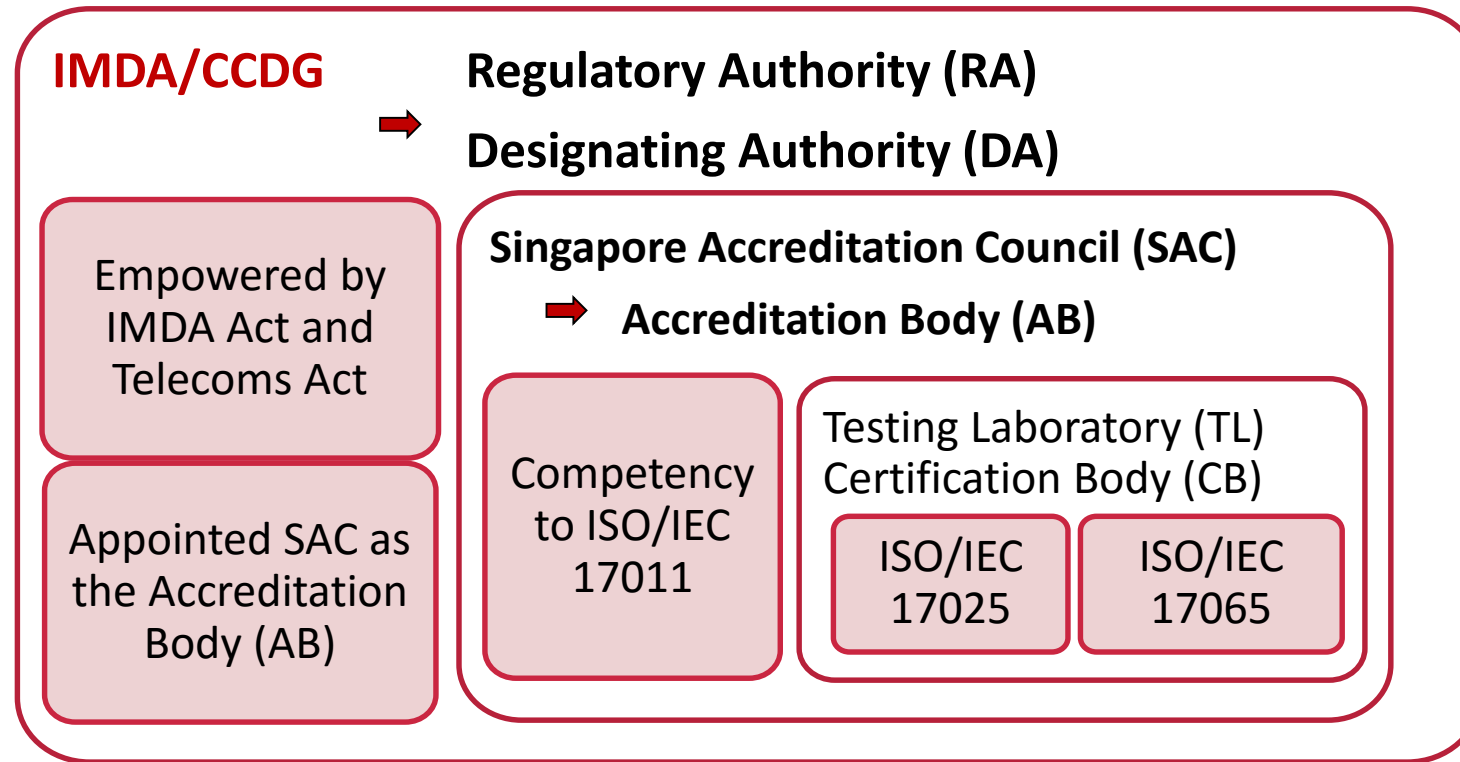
IMDA/CCDG

Regulatory Authority (RA)

Designating Authority (DA)

Empowered by IMDA Act and Telecoms Act

Appointed SAC as the Accreditation Body (AB)

Singapore Accreditation Council (SAC)

Accreditation Body (AB)

Competency to ISO/IEC 17011

Testing Laboratory (TL)
Certification Body (CB)

ISO/IEC 17025

ISO/IEC 17065